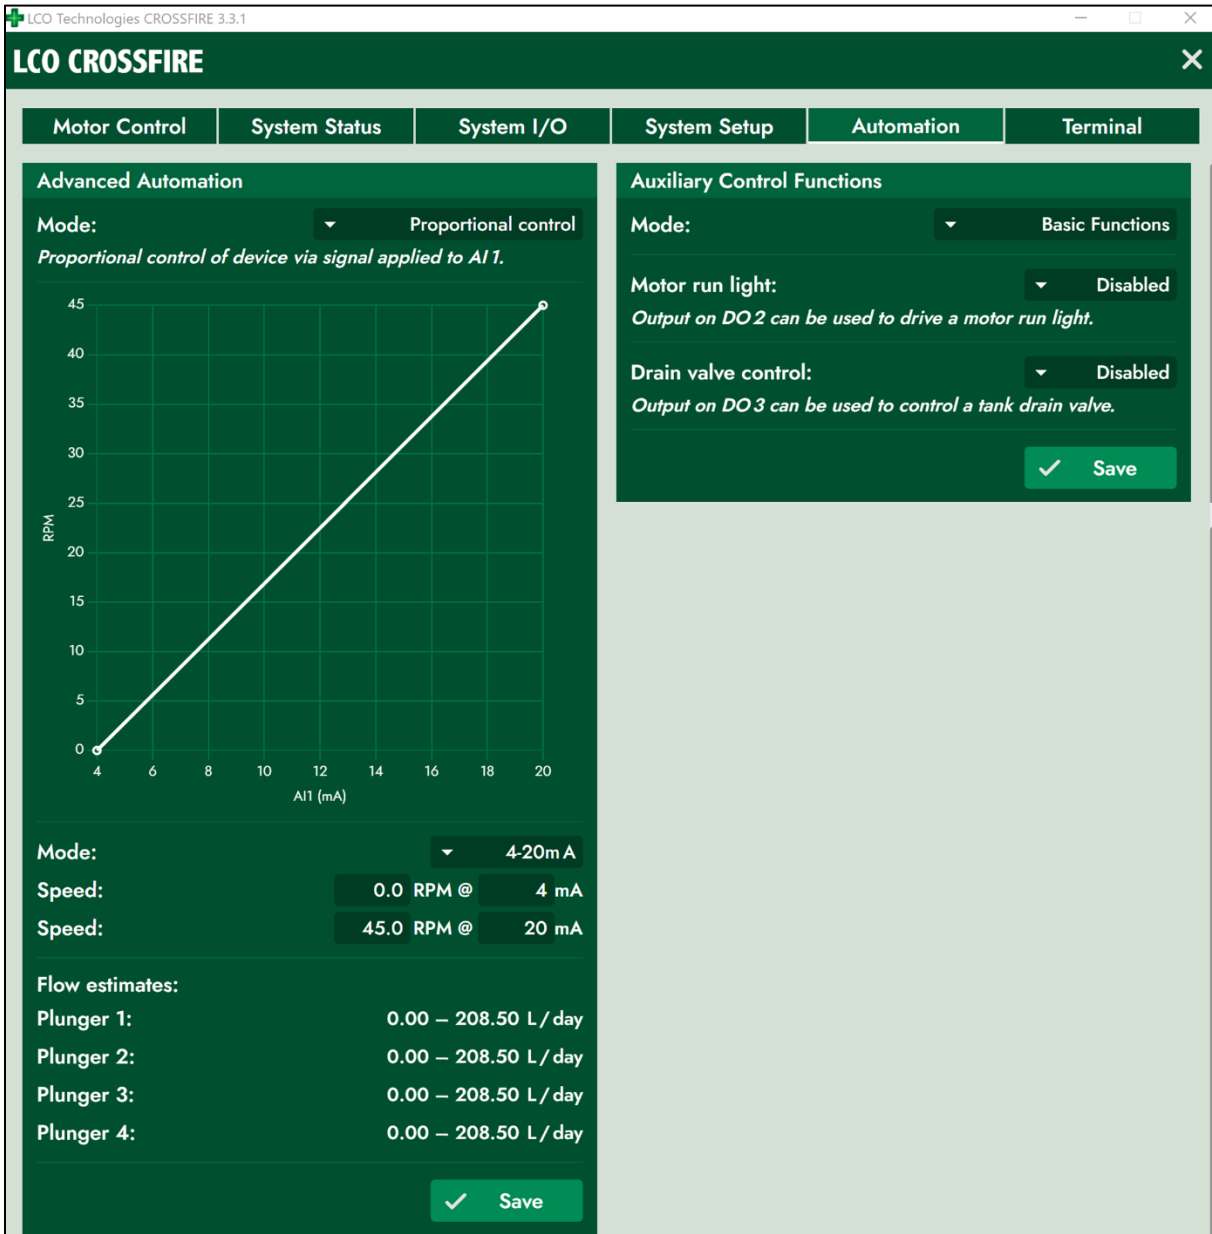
LCO Technologies CROSSFIRE 3.3.1

LCO CROSSFIRE

Motor Control | System Status | System I/O | System Setup | Automation | Terminal

Advanced Automation

Mode: Proportional control

Proportional control of device via signal applied to AI 1.

45
40
35
30
25
20
15
10
5
0
RPM
4 6 8 10 12 14 16 18 20
AI1 (mA)

Mode: 4-20m A
Speed: 0.0 RPM @ 4 mA
Speed: 45.0 RPM @ 20 mA

Flow estimates:
Plunger 1: 0.00 – 208.50 L / day
Plunger 2: 0.00 – 208.50 L / day
Plunger 3: 0.00 – 208.50 L / day
Plunger 4: 0.00 – 208.50 L / day

Save

Auxiliary Control Functions

Mode: Basic Functions

Motor run light: Disabled
Output on DO 2 can be used to drive a motor run light.

Drain valve control: Disabled
Output on DO 3 can be used to control a tank drain valve.

Save